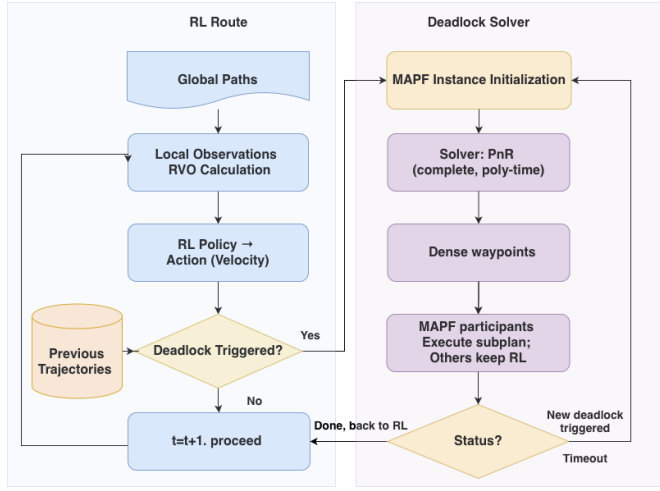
RL Route

Global Paths

Local Observations
RVO Calculation

RL Policy → Action (Velocity)

Previous Trajectories

Deadlock Triggered?

Yes

No

t=t+1. proceed

Deadlock Solver

MAPF Instance Initialization

Solver: PnR
(complete, poly-time)

Dense waypoints

MAPF participants
Execute subplan;
Others keep RL

Status?

Done, back to RL

New deadlock triggered

Timeout